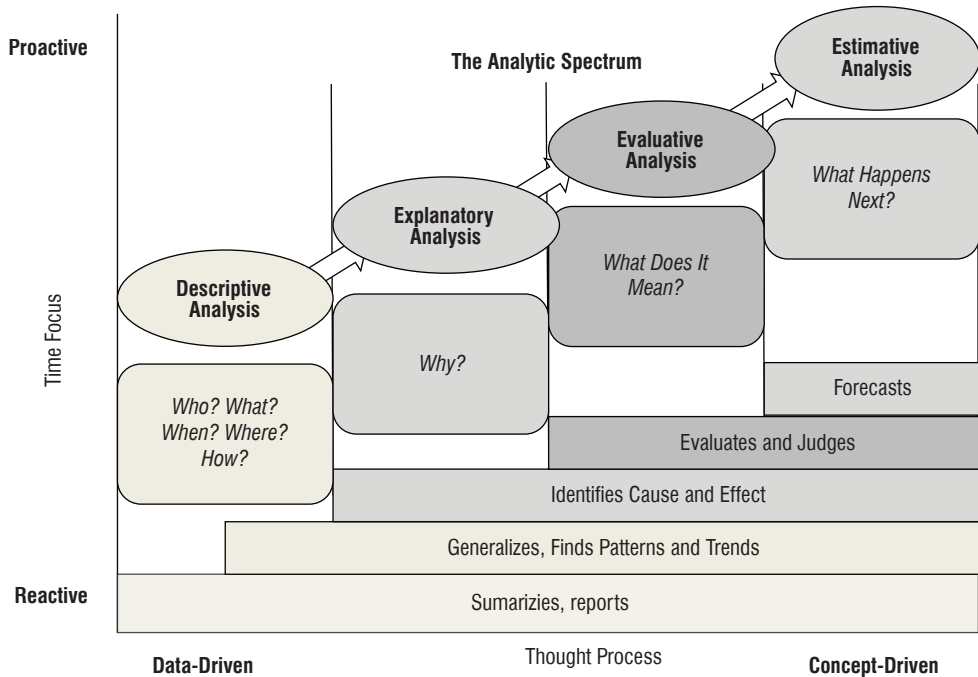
Proactive

The Analytic Spectrum

Estimative Analysis

Evaluative Analysis

What Happens Next?

Explanatory Analysis

What Does It Mean?

Descriptive Analysis

Time Focus

Why?

Forecasts

Who? What? When? Where? How?

Evaluates and Judges

Identifies Cause and Effect

Generalizes, Finds Patterns and Trends

Reactive

Sumarizies, reports

Data-Driven

Thought Process

Concept-Driven